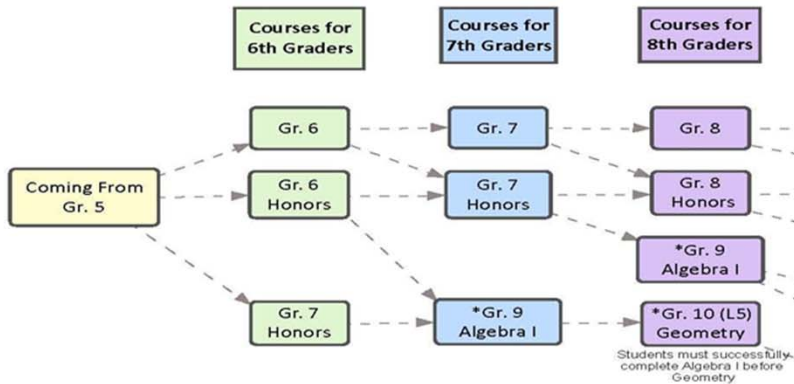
Courses for 6th Graders

Courses for 7th Graders

Courses for 8th Graders

Coming From Gr. 5

Gr. 6

Gr. 6 Honors

Gr. 7 Honors

Gr. 7

Gr. 7 Honors

*Gr. 9 Algebra I

Gr. 8

Gr. 8 Honors

*Gr. 9 Algebra I

*Gr. 10 (L5) Geometry

Students must successfully complete Algebra I before Geometry